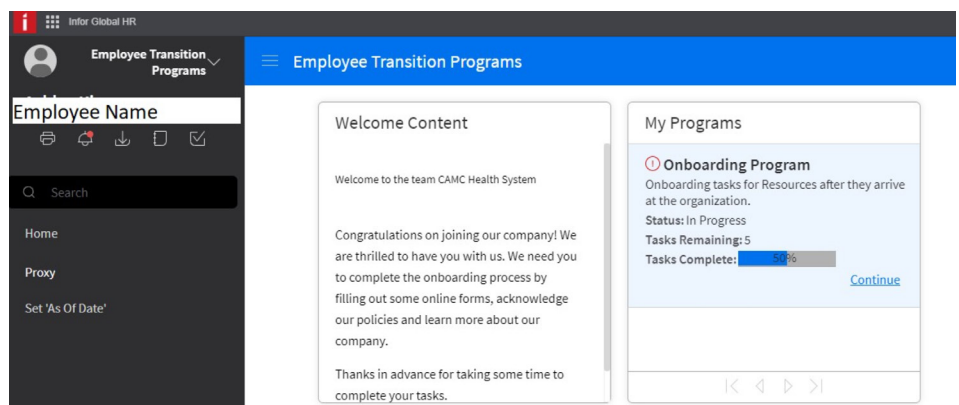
Infor Global HR

Employee Transition Programs

Employee Name

Search

Home

Proxy

Set 'As Of Date'

Employee Transition Programs

Welcome Content

Welcome to the team CAMC Health System

Congratulations on joining our company! We are thrilled to have you with us. We need you to complete the onboarding process by filling out some online forms, acknowledge our policies and learn more about our company.

Thanks in advance for taking some time to complete your tasks.

My Programs

Onboarding Program

Onboarding tasks for Resources after they arrive at the organization.

Status: In Progress

Tasks Remaining: 5

Tasks Complete: 50%

Continue